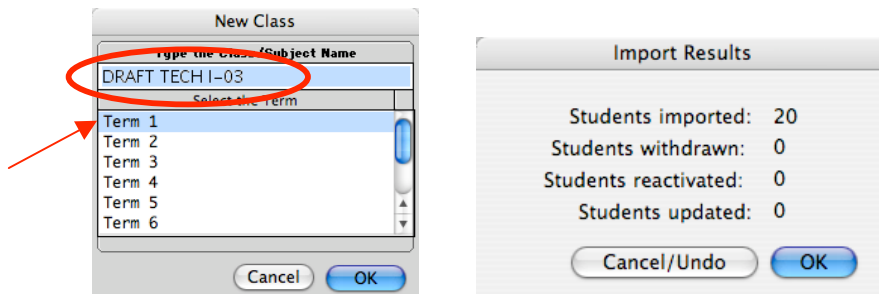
New Class

Type the Class/Subject Name

DRAFT TECH I-03

Select the Term

Term 1
Term 2
Term 3
Term 4
Term 5
Term 6

Cancel OK

Import Results

Students imported: 20
Students withdrawn: 0
Students reactivated: 0
Students updated: 0

Cancel/Undo OK